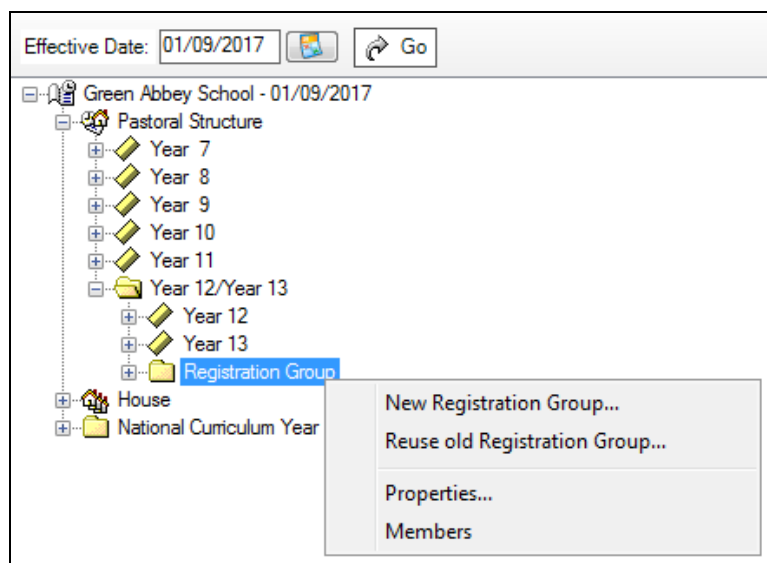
Effective Date: 01/09/2017 Go

Green Abbey School - 01/09/2017
Pastoral Structure
Year 7
Year 8
Year 9
Year 10
Year 11
Year 12/Year 13
Year 12
Year 13
Registration Group
House
National Curriculum Year

New Registration Group...
Reuse old Registration Group...
Properties...
Members